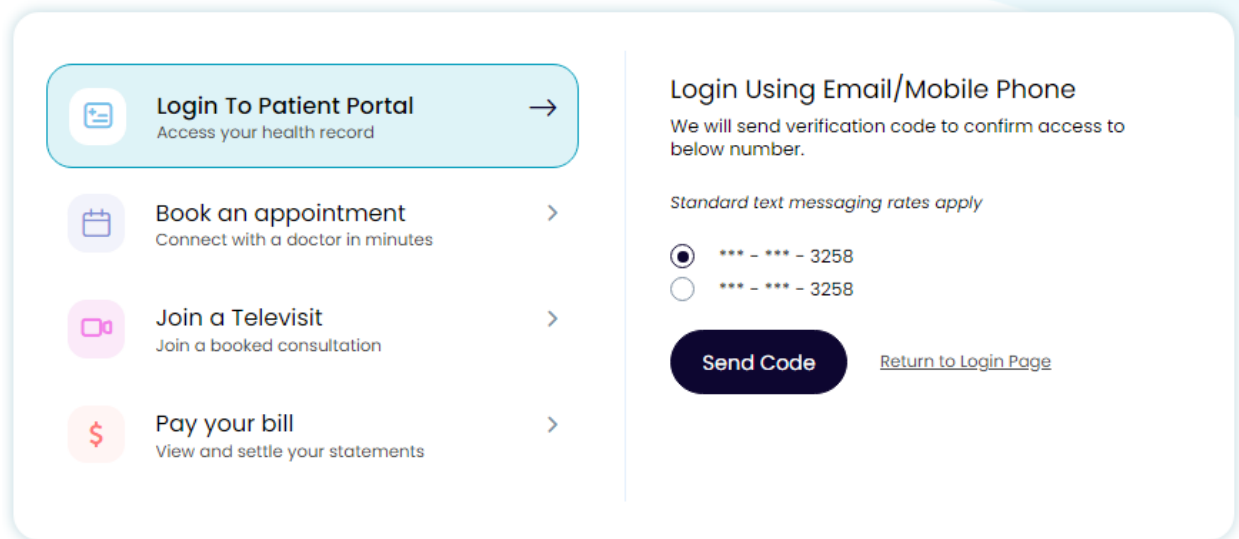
Login To Patient Portal
Access your health record

Book an appointment
Connect with a doctor in minutes

Join a Televisit
Join a booked consultation

Pay your bill
View and settle your statements

Login Using Email/Mobile Phone
We will send verification code to confirm access to below number.

Standard text messaging rates apply

*** - *** - 3258
*** - *** - 3258

Send Code
Return to Login Page